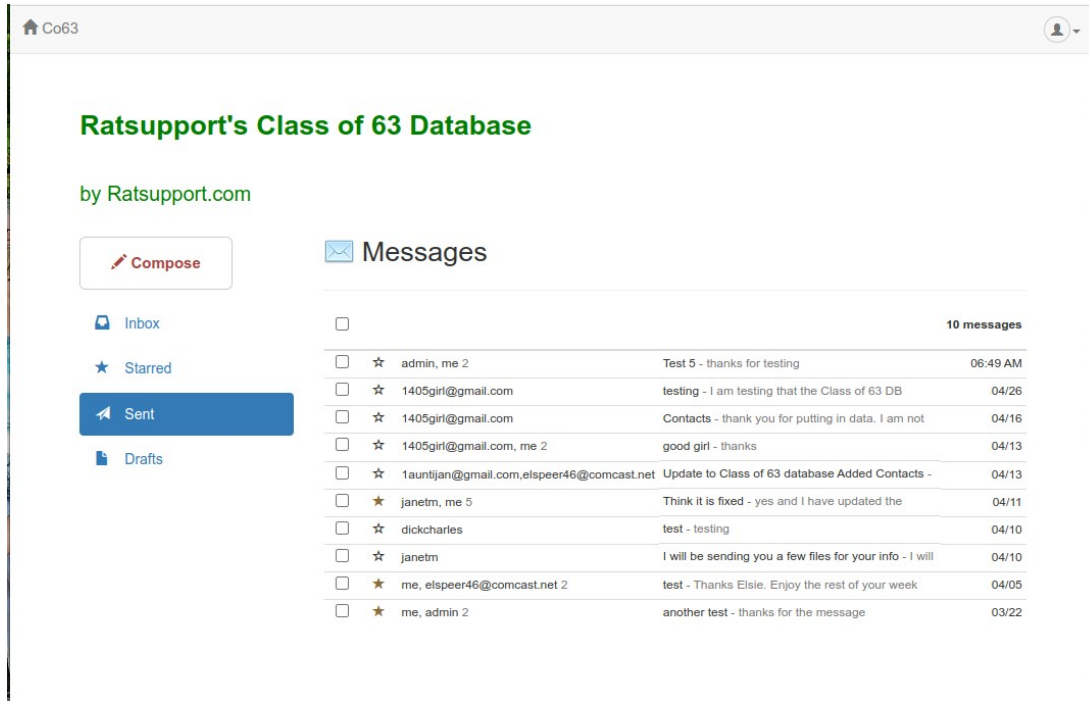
Co63

Ratsupport's Class of 63 Database

by Ratsupport.com

Compose

Inbox

Starred

Sent

Drafts

Messages

10 messages

| | | | |
|---|---|---|---|
| admin, me 2 | Test 5 - thanks for testing | 06:49 AM |
| 1405girl@gmail.com | testing - I am testing that the Class of 63 DB | 04/26 |
| 1405girl@gmail.com | Contacts - thank you for putting in data. I am not | 04/16 |
| 1405girl@gmail.com, me 2 | good girl - thanks | 04/13 |
| 1auntijan@gmail.com,elspeer46@comcast.net | Update to Class of 63 database Added Contacts - | 04/13 |
| janetm, me 5 | Think it is fixed - yes and I have updated the | 04/11 |
| dickcharles | test - testing | 04/10 |
| janetm | I will be sending you a few files for your info - I will | 04/10 |
| me, elspeer46@comcast.net 2 | test - Thanks Elsie. Enjoy the rest of your week | 04/05 |
| me, admin 2 | another test - thanks for the message | 03/22 |